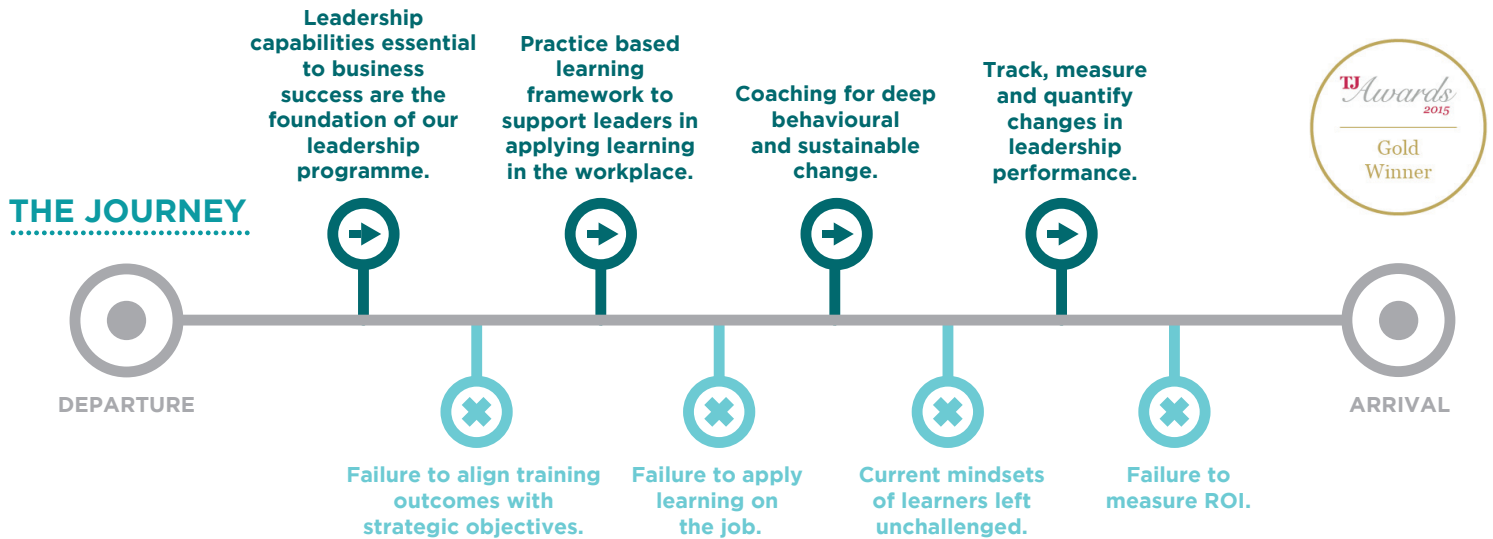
THE JOURNEY

Leadership capabilities essential to business success are the foundation of our leadership programme.

Practice based learning framework to support leaders in applying learning in the workplace.

Coaching for deep behavioural and sustainable change.

Track, measure and quantify changes in leadership performance.

TJ Awards 2015

Gold Winner

DEPARTURE

ARRIVAL

Failure to align training outcomes with strategic objectives.

Failure to apply learning on the job.

Current mindsets of learners left unchallenged.

Failure to measure ROI.